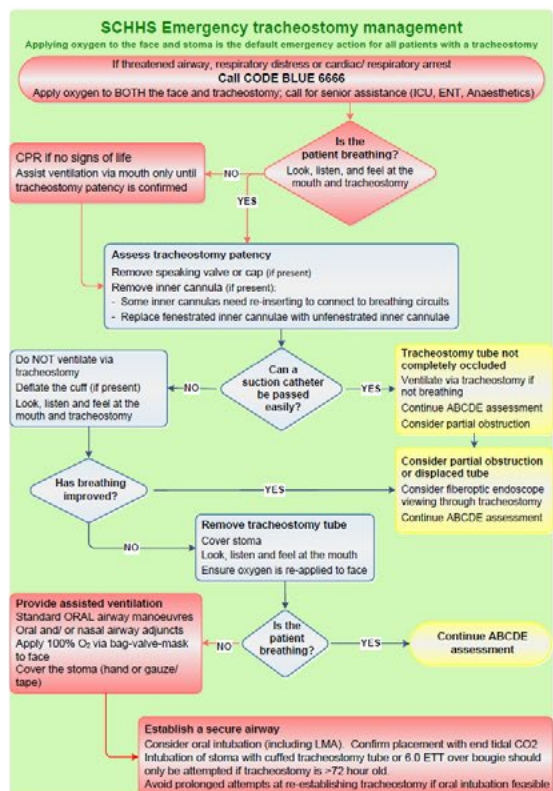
SCHHS Emergency tracheostomy management

Applying oxygen to the face and stoma is the default emergency action for all patients with a tracheostomy

If threatened airway, respiratory distress or cardiac/ respiratory arrest
Call CODE BLUE 6666
Apply oxygen to BOTH the face and tracheostomy; call for senior assistance (ICU, ENT, Anaesthetics)

Is the patient breathing?
Look, listen, and feel at the mouth and tracheostomy

NO

CPR if no signs of life
Assist ventilation via mouth only until tracheostomy patency is confirmed

YES

Assess tracheostomy patency
Remove speaking valve or cap (if present)
Remove inner cannula (if present):
- Some inner cannulas need re-inserting to connect to breathing circuits
- Replace fenestrated inner cannulae with unfenestrated inner cannulae

Can a suction catheter be passed easily?

NO

Do NOT ventilate via tracheostomy
Deflate the cuff (if present)
Look, listen and feel at the mouth and tracheostomy

YES

Tracheostomy tube not completely occluded
Ventilate via tracheostomy if not breathing
Continue ABCDE assessment
Consider partial obstruction

Has breathing improved?

YES

Consider partial obstruction or displaced tube
Consider fiberoptic endoscope viewing through tracheostomy
Continue ABCDE assessment

NO

Remove tracheostomy tube
Cover stoma
Look, listen and feel at the mouth
Ensure oxygen is re-applied to face

Is the patient breathing?

NO

Provide assisted ventilation
Standard ORAL airway manoeuvres
Oral and/ or nasal airway adjuncts
Apply 100% $O_2$ via bag-valve-mask to face
Cover the stoma (hand or gauze/ tape)

YES

Continue ABCDE assessment

Establish a secure airway
Consider oral intubation (including LMA). Confirm placement with end tidal CO2
Intubation of stoma with cuffed tracheostomy tube or 6.0 ETT over bougie should only be attempted if tracheostomy is >72 hour old.
Avoid prolonged attempts at re-establishing tracheostomy if oral intubation feasible